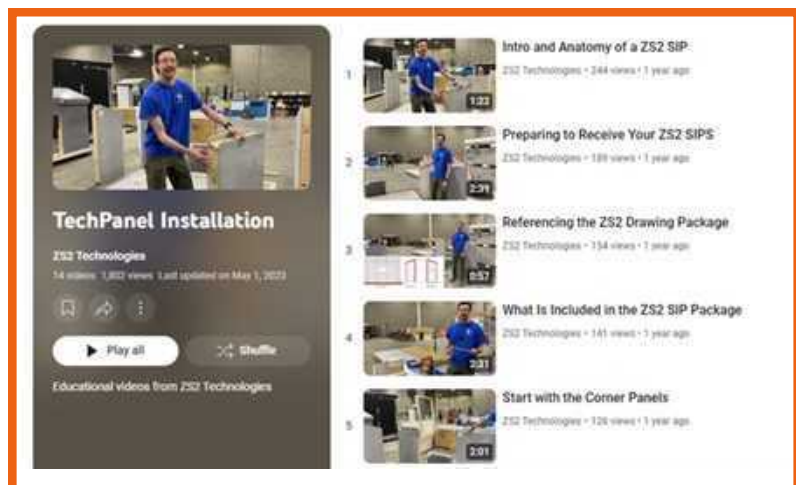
TechPanel Installation

ZS2 Technologies

14 videos 1,602 views Last updated on May 1, 2023

Play all

Shuffle

Educational videos from ZS2 Technologies

1

1:23

Intro and Anatomy of a ZS2 SIP

ZS2 Technologies • 244 views • 1 year ago

2

2:39

Preparing to Receive Your ZS2 SIPS

ZS2 Technologies • 189 views • 1 year ago

3

0:57

Referencing the ZS2 Drawing Package

ZS2 Technologies • 154 views • 1 year ago

4

2:31

What Is Included in the ZS2 SIP Package

ZS2 Technologies • 141 views • 1 year ago

5

2:01

Start with the Corner Panels

ZS2 Technologies • 126 views • 1 year ago